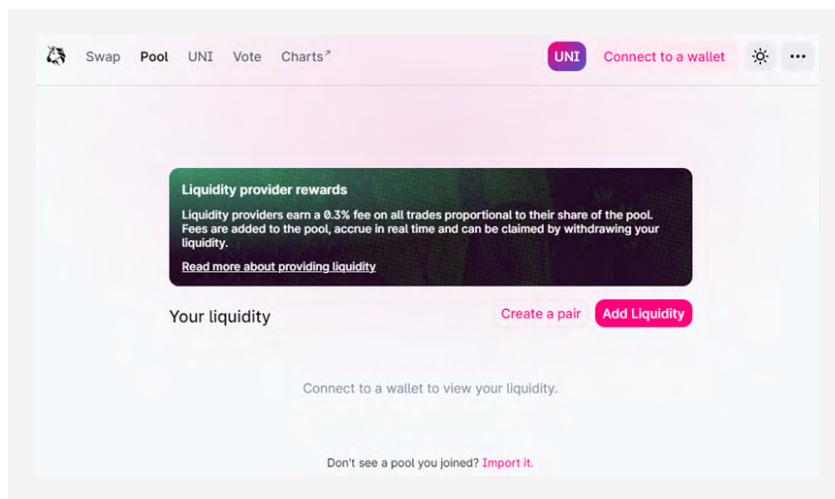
Swap Pool UNI Vote Charts↗

UNI Connect to a wallet

Liquidity provider rewards

Liquidity providers earn a 0.3% fee on all trades proportional to their share of the pool. Fees are added to the pool, accrue in real time and can be claimed by withdrawing your liquidity.

Read more about providing liquidity

Your liquidity

Create a pair Add Liquidity

Connect to a wallet to view your liquidity.

Don't see a pool you joined? Import it.